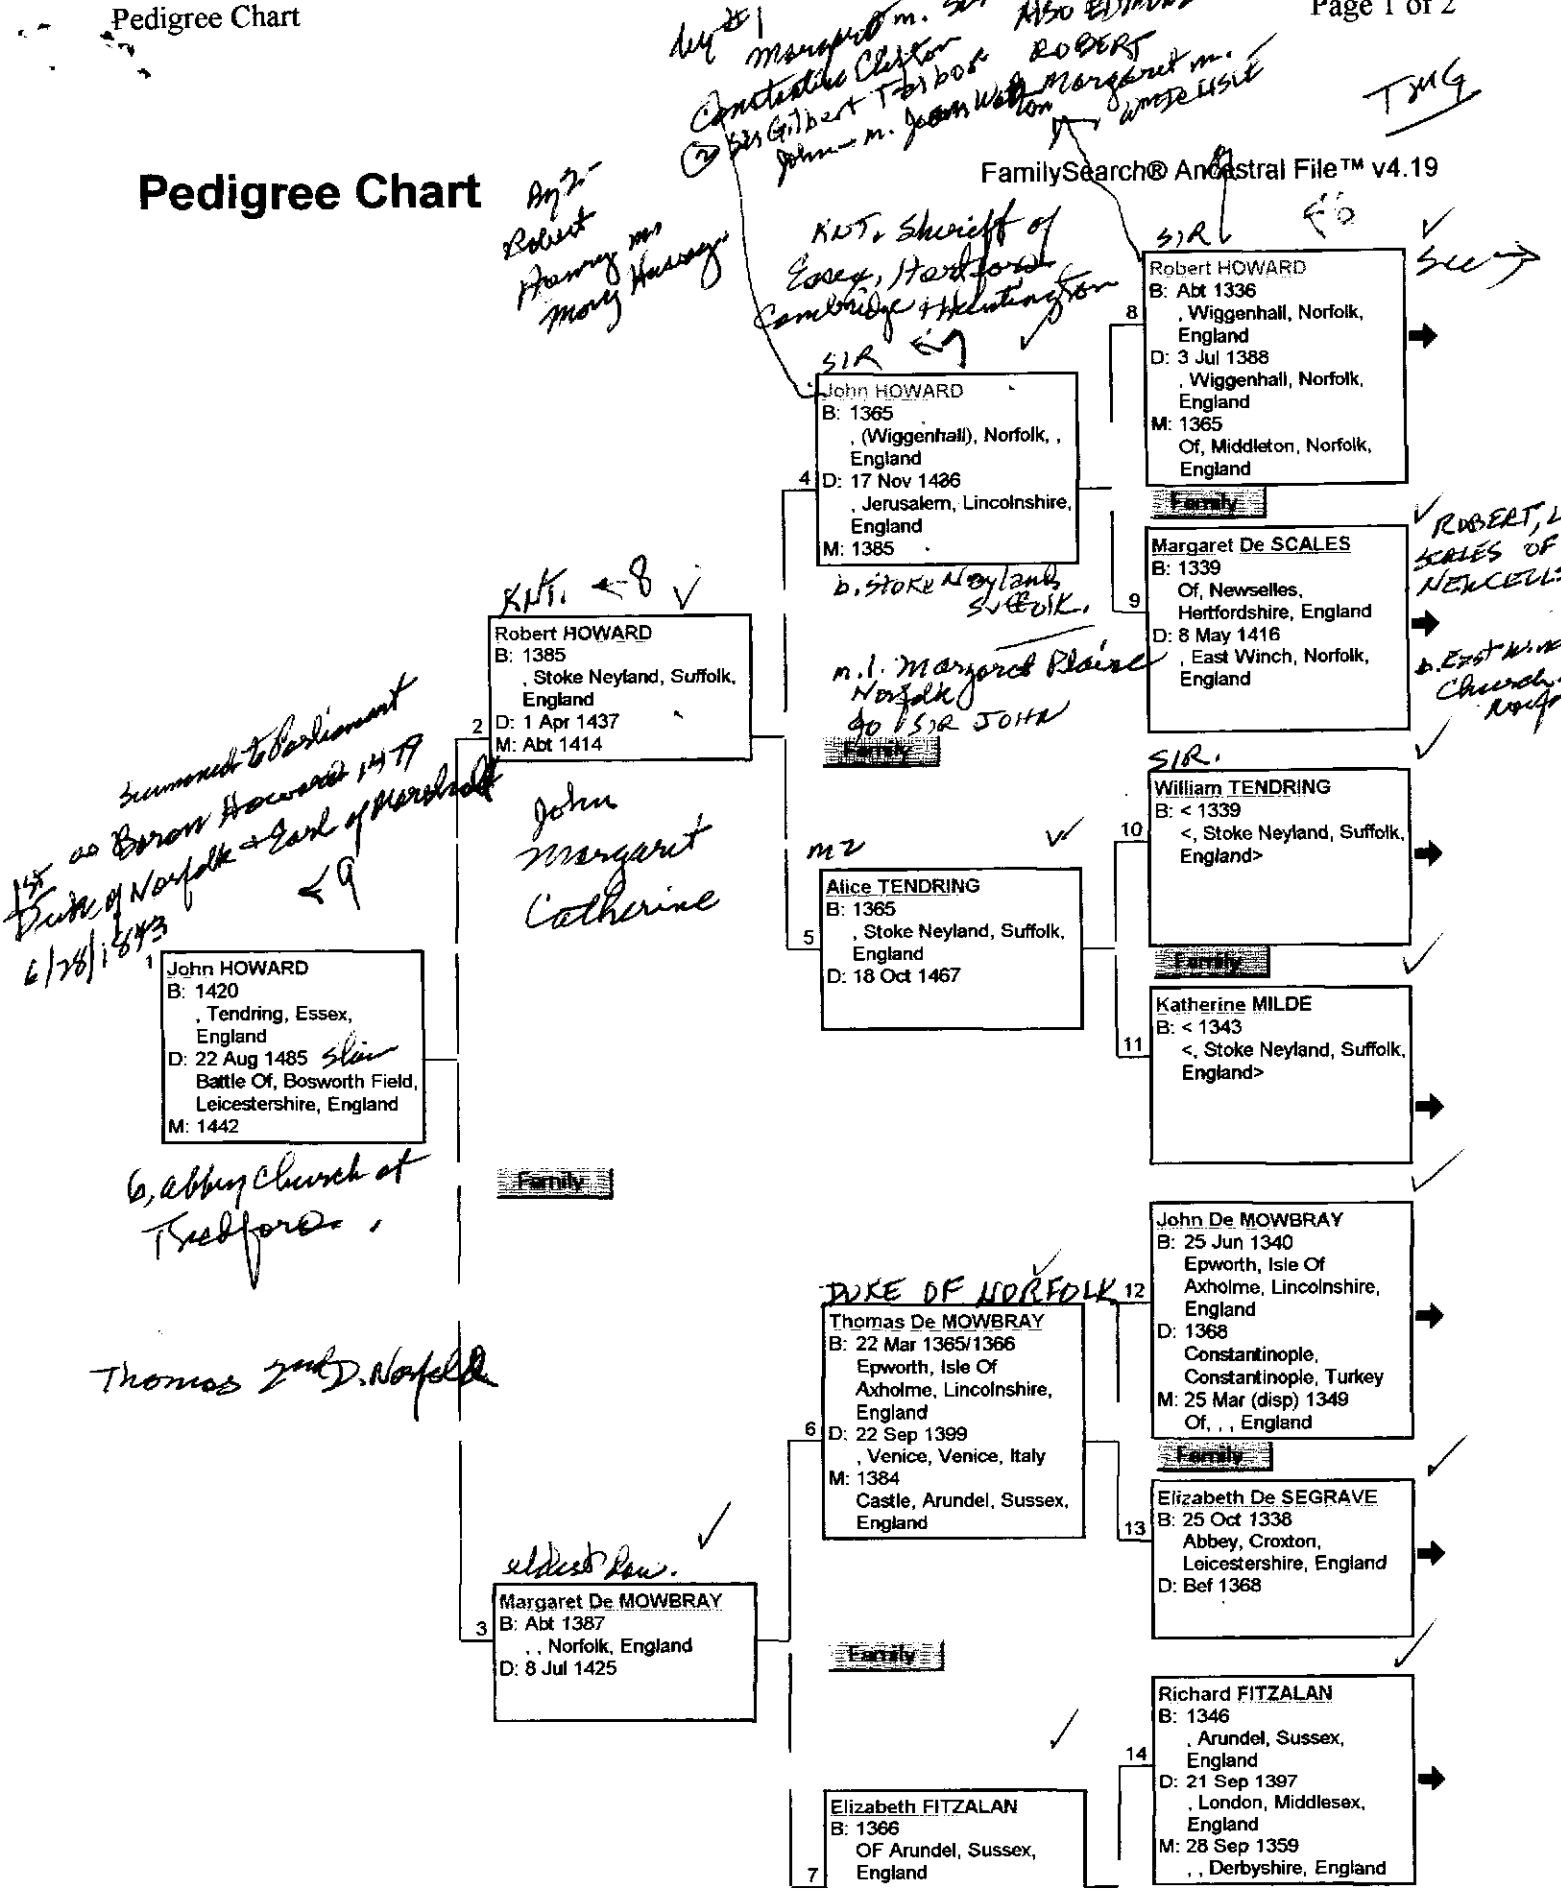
Pedigree Chart

Page 1 of 2

dty #1 Margaret m. Sir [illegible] Also Edward
Constantine Clifton
(2) Sir Gilbert Talbot ROBERT
John m. Joan Walton Margaret m. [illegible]

TMG

Pedigree Chart

FamilySearch® Ancestral File™ v4.19

Ay 2 Robert Harvey m. Mary Hussey

KNT, Sheriff of Essex, Hartford Cambridge + Huntington

SIR

SIR

8
Robert HOWARD
B: Abt 1336
, Wiggenhall, Norfolk, England
D: 3 Jul 1388
, Wiggenhall, Norfolk, England
M: 1365
Of, Middleton, Norfolk, England

See →

4
John HOWARD
B: 1365
, (Wiggenhall), Norfolk, , England
D: 17 Nov 1436
, Jerusalem, Lincolnshire, England
M: 1385

b. Stoke Neyland Suffolk.

Family

9
Margaret De SCALES
B: 1339
Of, Newselles, Hertfordshire, England
D: 8 May 1416
, East Winch, Norfolk, England

ROBERT, L SCALES OF NEWCELLS

b. East Winch Church, Norfolk

KNT. <8

2
Robert HOWARD
B: 1385
, Stoke Neyland, Suffolk, England
D: 1 Apr 1437
M: Abt 1414

m. 1. Margaret Plaise Norfolk
go to SIR JOHN

Family

summoned to Parliament as Baron Howard 1479
1st Duke of Norfolk + Earl of Nordfolk
6/28/1483 <9

John
Margaret
Catherine

SIR.

10
William TENDRING
B: < 1339
<, Stoke Neyland, Suffolk, England>

m 2

5
Alice TENDRING
B: 1365
, Stoke Neyland, Suffolk, England
D: 18 Oct 1467

Family

1
John HOWARD
B: 1420
, Tendring, Essex, England
D: 22 Aug 1485 Slain
Battle Of, Bosworth Field, Leicestershire, England
M: 1442

11
Katherine MILDE
B: < 1343
<, Stoke Neyland, Suffolk, England>

b. abbey Church of Thetford.

Family

12
John De MOWBRAY
B: 25 Jun 1340
Epworth, Isle Of Axholme, Lincolnshire, England
D: 1368
Constantinople, Constantinople, Turkey
M: 25 Mar (disp) 1349
Of, , , England

DUKE OF NORFOLK

6
Thomas De MOWBRAY
B: 22 Mar 1365/1366
Epworth, Isle Of Axholme, Lincolnshire, England
D: 22 Sep 1399
, Venice, Venice, Italy
M: 1384
Castle, Arundel, Sussex, England

Thomas 2nd D. Norfolk

Family

13
Elizabeth De SEGRAVE
B: 25 Oct 1338
Abbey, Croxton, Leicestershire, England
D: Bef 1368

eldest dau.

3
Margaret De MOWBRAY
B: Abt 1387
, , Norfolk, England
D: 8 Jul 1425

Family

14
Richard FITZALAN
B: 1346
, Arundel, Sussex, England
D: 21 Sep 1397
, London, Middlesex, England
M: 28 Sep 1359
, , Derbyshire, England

7
Elizabeth FITZALAN
B: 1366
OF Arundel, Sussex, England